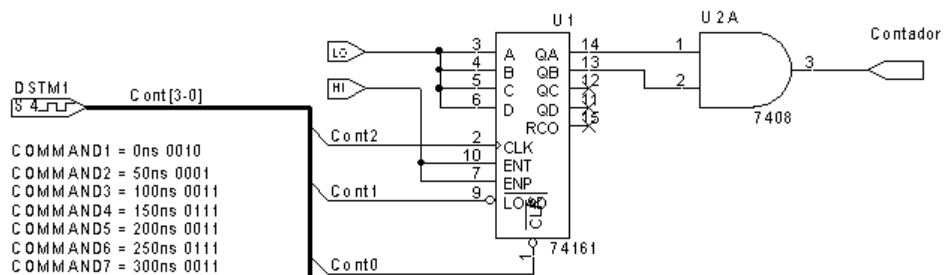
U1

U2A

Contador

LO

HI

DSTM1

S 4

Cont[3-0]

3 A QA 14
4 B QB 13
5 C QC 12
6 D QD 11
RCO 15

1

2

3

7408

Cont2

2 CLK
10 ENT
7 ENP
9 LOAD

CLR

1

74161

Cont1

Cont0

COMMAND1 = 0ns 0010
COMMAND2 = 50ns 0001
COMMAND3 = 100ns 0011
COMMAND4 = 150ns 0111
COMMAND5 = 200ns 0011
COMMAND6 = 250ns 0111
COMMAND7 = 300ns 0011